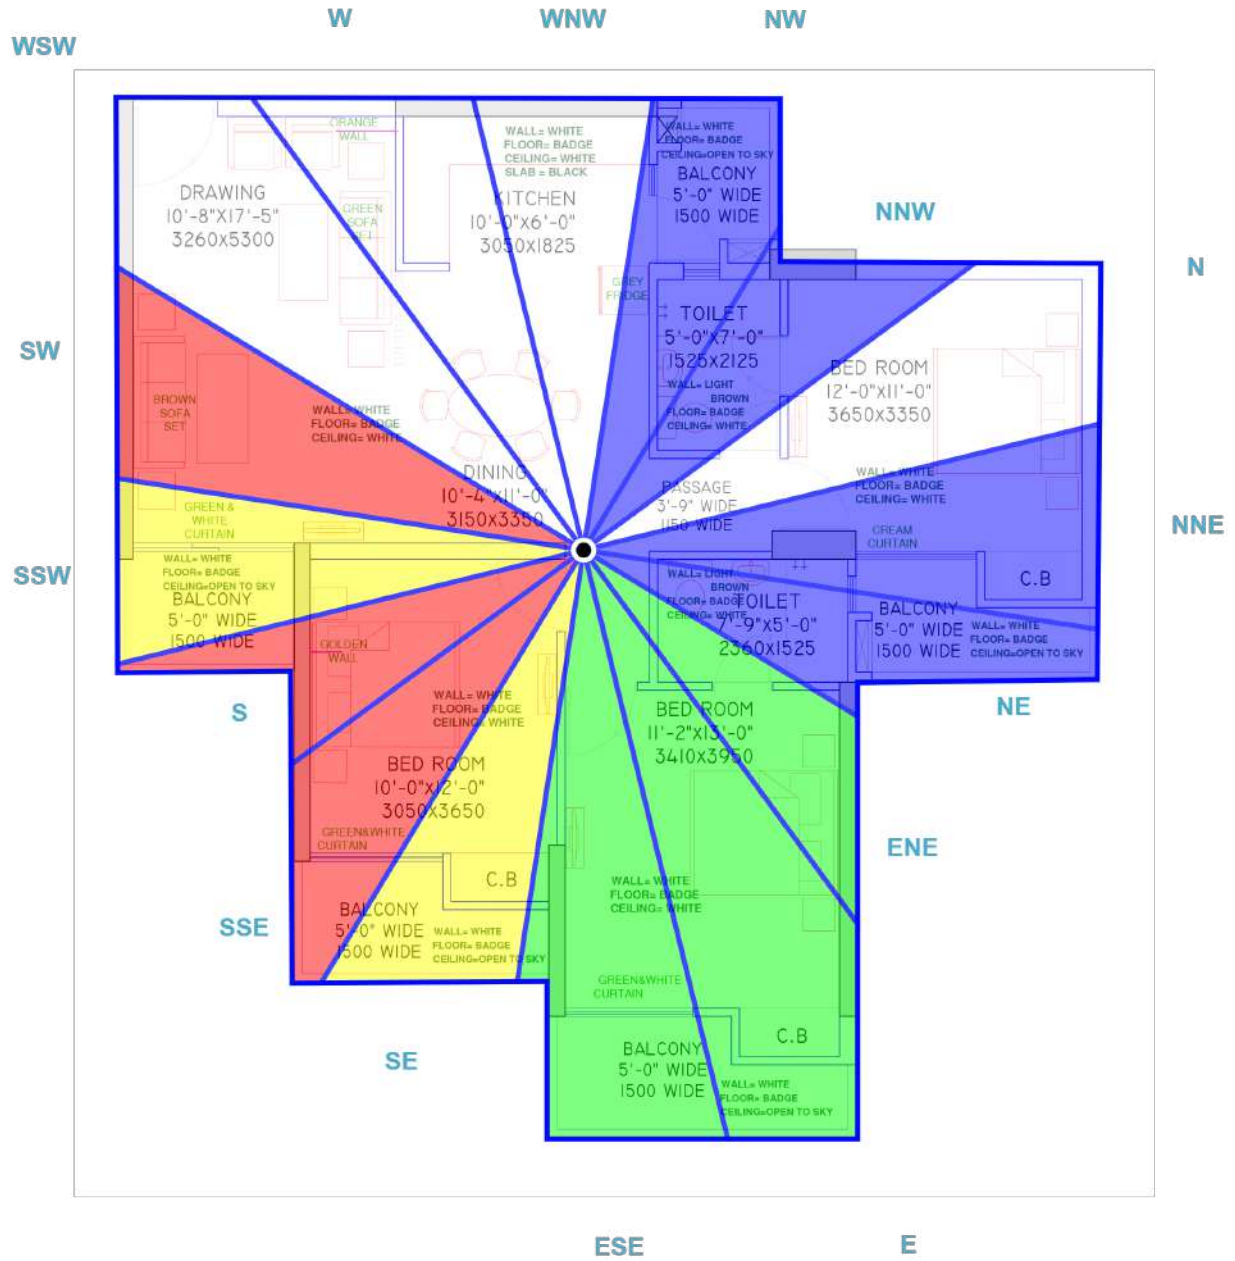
W WNW NW
WSW

ORANGE WALL

DRAWING
10'-8"X17'-5"
3260x5300

GREEN SOFA SET

WALL= WHITE
FLOOR= BADGE
CEILING= WHITE
SLAB = BLACK

KITCHEN
10'-0"X6'-0"
3050x1825

WALL= WHITE
FLOOR= BADGE
CEILING=OPEN TO SKY

BALCONY
5'-0" WIDE
1500 WIDE

NNW

N

GREY FRIDGE

TOILET
5'-0"X7'-0"
1525x2125

WALL= LIGHT BROWN
FLOOR= BADGE
CEILING= WHITE

BED ROOM
12'-0"x11'-0"
3650x3350

SW

BROWN SOFA SET

WALL= WHITE
FLOOR= BADGE
CEILING= WHITE

DINING
10'-4"x11'-0"
3150x3350

PASSAGE
3'-9" WIDE
1150 WIDE

WALL= WHITE
FLOOR= BADGE
CEILING= WHITE

CREAM CURTAIN

NNE

GREEN & WHITE CURTAIN

WALL= WHITE
FLOOR= BADGE
CEILING=OPEN TO SKY

BALCONY
5'-0" WIDE
1500 WIDE

SSW

C.B

WALL= LIGHT BROWN
FLOOR= BADGE
CEILING= WHITE

TOILET
7'-9"x5'-0"
2360x1525

BALCONY
5'-0" WIDE
1500 WIDE

WALL= WHITE
FLOOR= BADGE
CEILING=OPEN TO SKY

GOLDEN WALL

S

WALL= WHITE
FLOOR= BADGE
CEILING= WHITE

BED ROOM
11'-2"x13'-0"
3410x3950

NE

BED ROOM
10'-0"x12'-0"
3050x3650

GREEN&WHITE CURTAIN

ENE

C.B

WALL= WHITE
FLOOR= BADGE
CEILING= WHITE

BALCONY
5'-0" WIDE
1500 WIDE

WALL= WHITE
FLOOR= BADGE
CEILING=OPEN TO SKY

SSE

GREEN&WHITE CURTAIN

C.B

SE

BALCONY
5'-0" WIDE
1500 WIDE

WALL= WHITE
FLOOR= BADGE
CEILING=OPEN TO SKY

ESE E